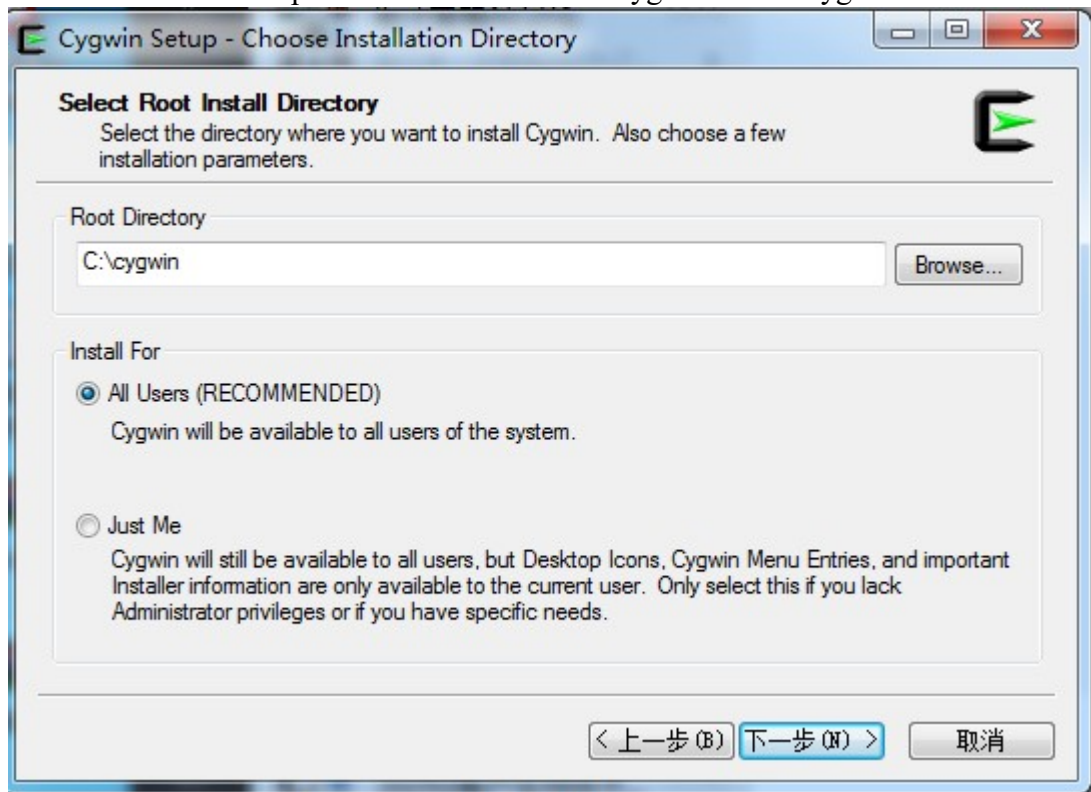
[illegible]

Cygwin Setup - Choose Installation Directory

Select Root Install Directory
Select the directory where you want to install Cygwin. Also choose a few installation parameters.

Root Directory

C:\cygwin

Browse...

Install For

All Users (RECOMMENDED)

Cygwin will be available to all users of the system.

Just Me

Cygwin will still be available to all users, but Desktop Icons, Cygwin Menu Entries, and important Installer information are only available to the current user. Only select this if you lack Administrator privileges or if you have specific needs.

< 上一步(B) 下一步(N) > 取消